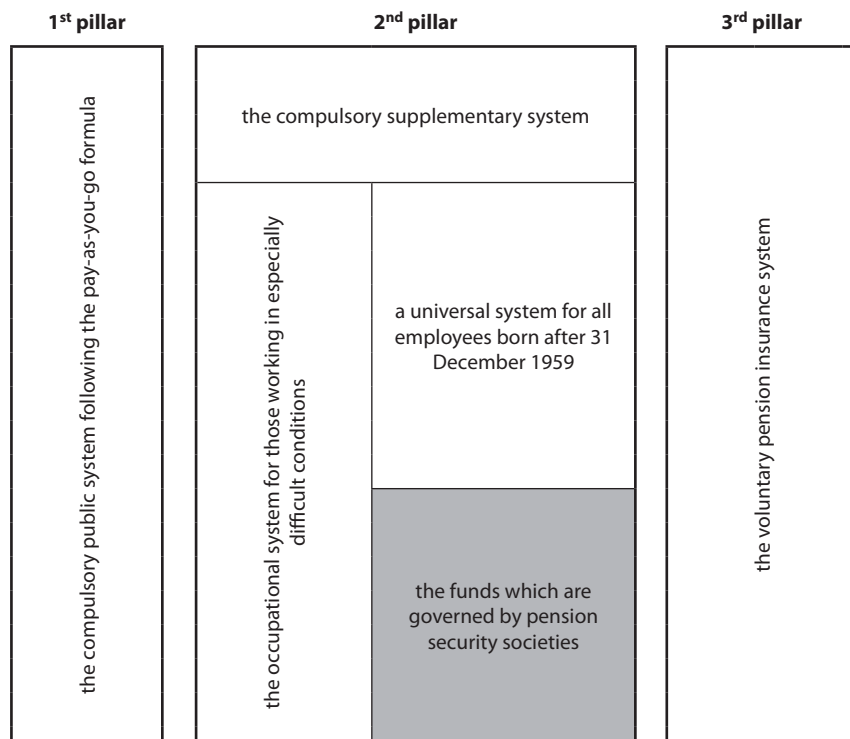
1$^{st}$ pillar

2$^{nd}$ pillar

3$^{rd}$ pillar

the compulsory public system following the pay-as-you-go formula

the compulsory supplementary system

the occupational system for those working in especially difficult conditions

a universal system for all employees born after 31 December 1959

the funds which are governed by pension security societies

the voluntary pension insurance system